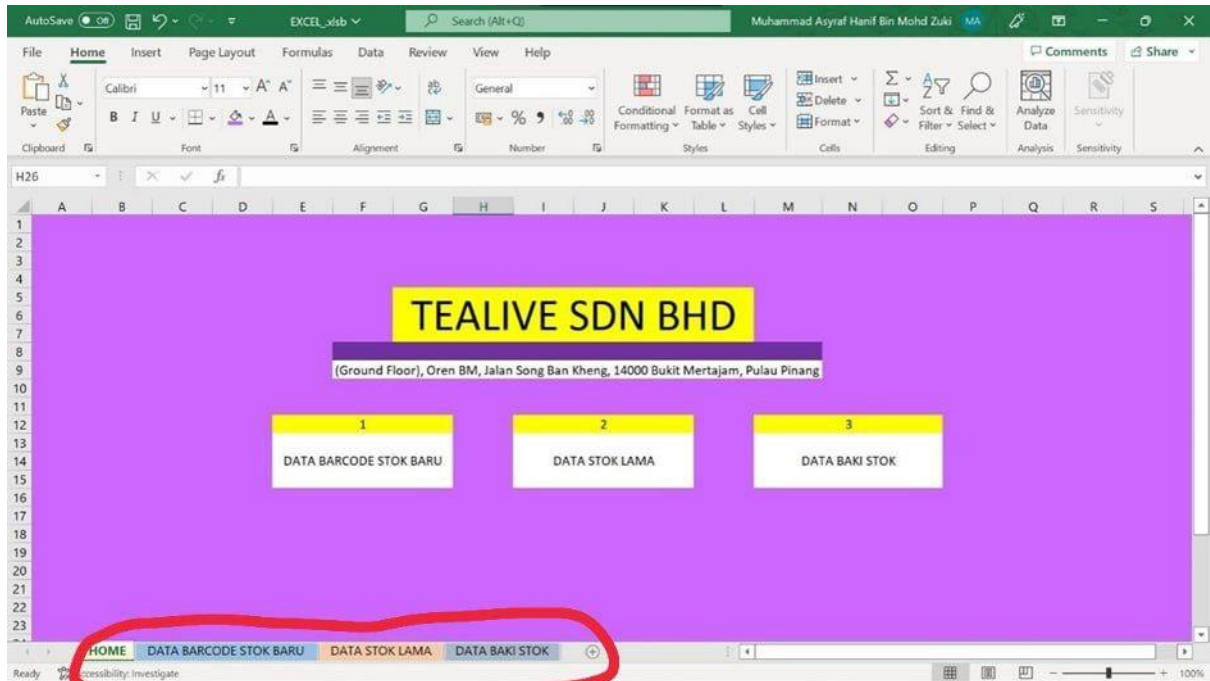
AutoSave Off EXCEL_.xlsb Search (Alt+Q) Muhammad Asyraf Hanif Bin Mohd Zuki MA

File Home Insert Page Layout Formulas Data Review View Help Comments Share

Paste Calibri 11 General Conditional Formatting Format as Table Cell Styles Insert Delete Format Sort & Filter Find & Select Analyze Data Sensitivity

Clipboard Font Alignment Number Styles Cells Editing Analysis Sensitivity

H26 $f_x$

A B C D E F G H I J K L M N O P Q R S

1 2 3 4 5 6 7 8 9 10 11 12 13 14 15 16 17 18 19 20 21 22 23

TEALIVE SDN BHD

(Ground Floor), Oren BM, Jalan Song Ban Kheng, 14000 Bukit Mertajam, Pulau Pinang

1

DATA BARCODE STOK BARU

2

DATA STOK LAMA

3

DATA BAKI STOK

HOME DATA BARCODE STOK BARU DATA STOK LAMA DATA BAKI STOK

Ready Accessibility: Investigate 100%